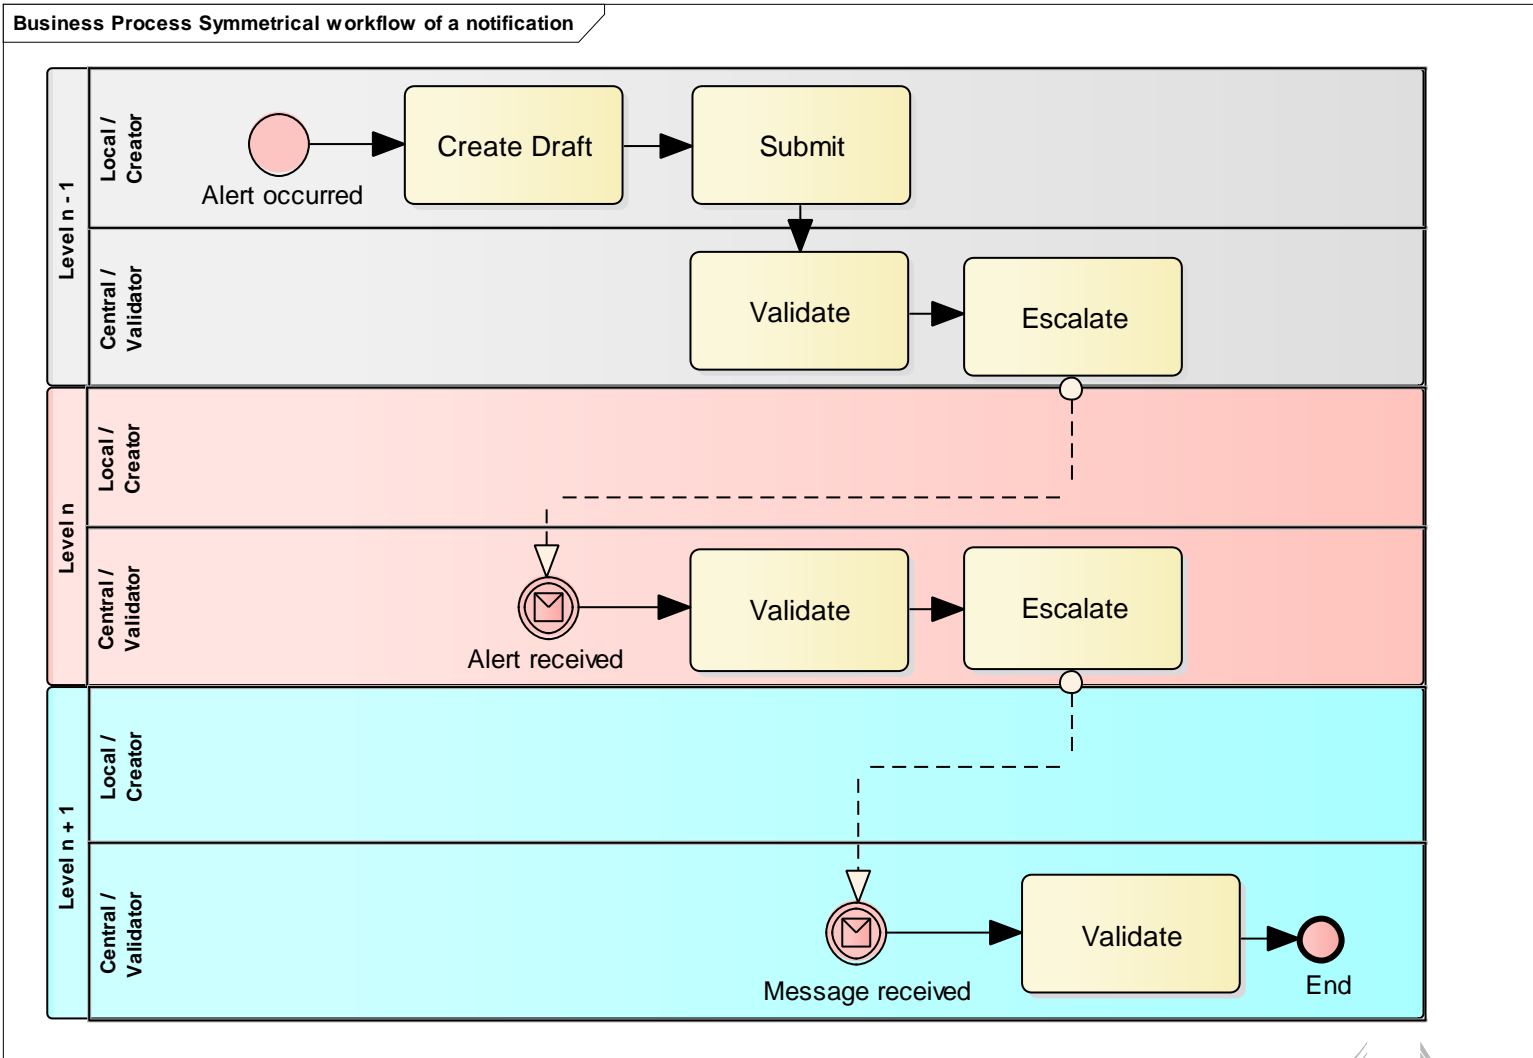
Business Process Symmetrical workflow of a notification

Level n - 1

Local / Creator

Alert occurred

Create Draft

Submit

Central / Validator

Validate

Escalate

Level n

Local / Creator

Central / Validator

Alert received

Validate

Escalate

Level n + 1

Local / Creator

Central / Validator

Message received

Validate

End